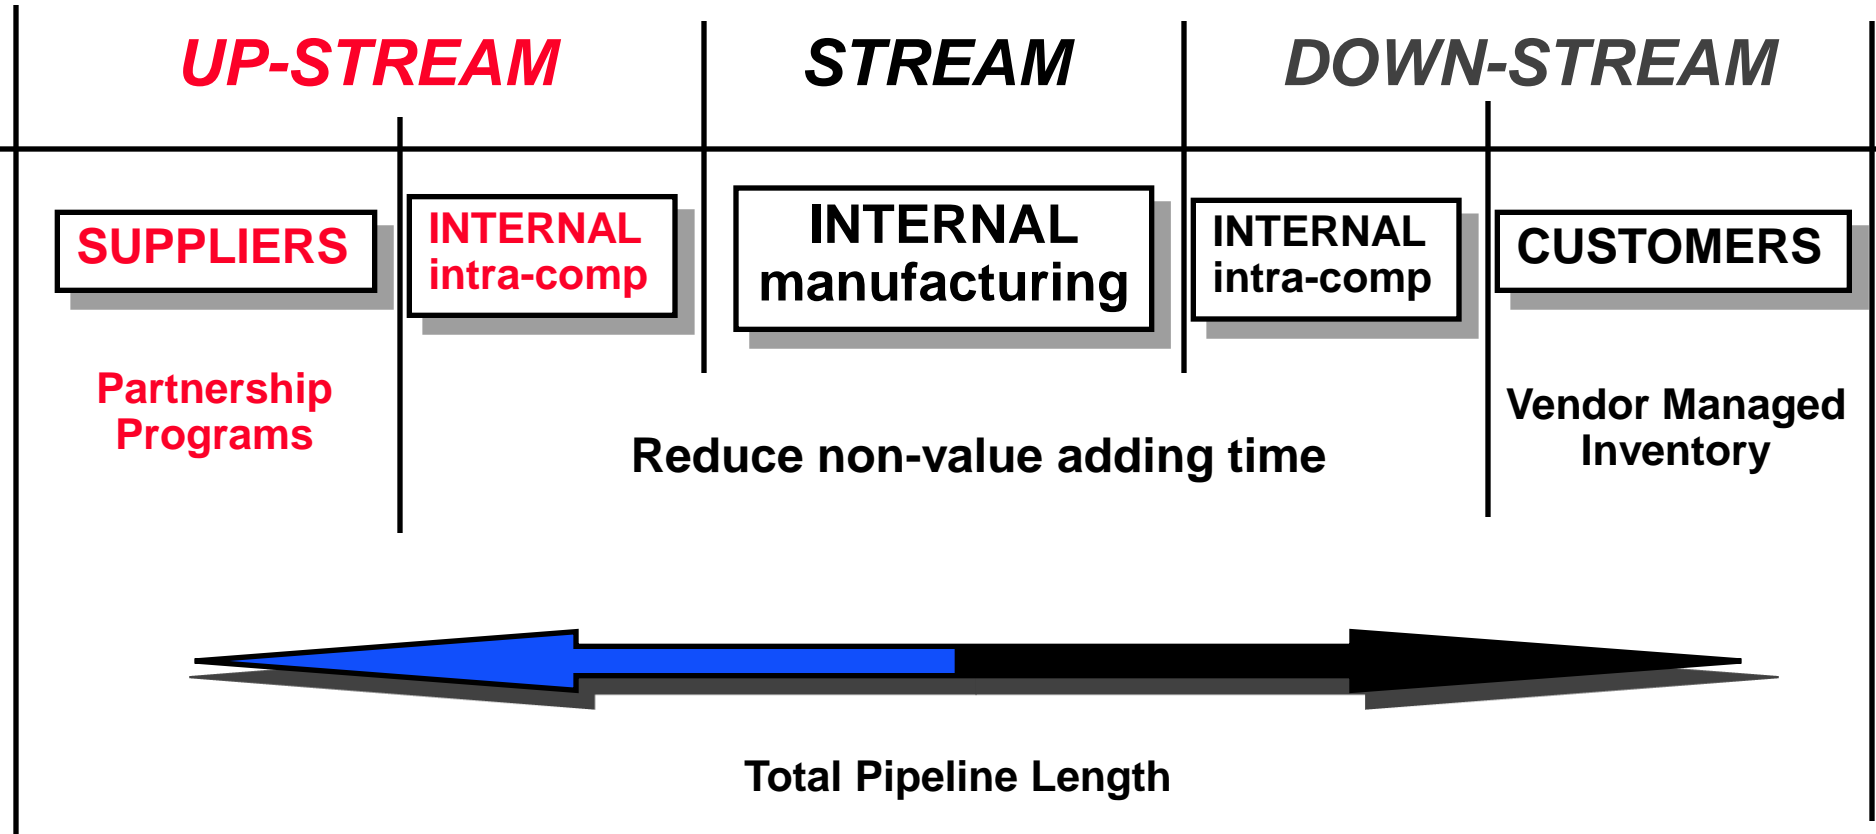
UP-STREAM

STREAM

DOWN-STREAM

SUPPLIERS

INTERNAL intra-comp

INTERNAL manufacturing

INTERNAL intra-comp

CUSTOMERS

Partnership Programs

Reduce non-value adding time

Vendor Managed Inventory

Total Pipeline Length